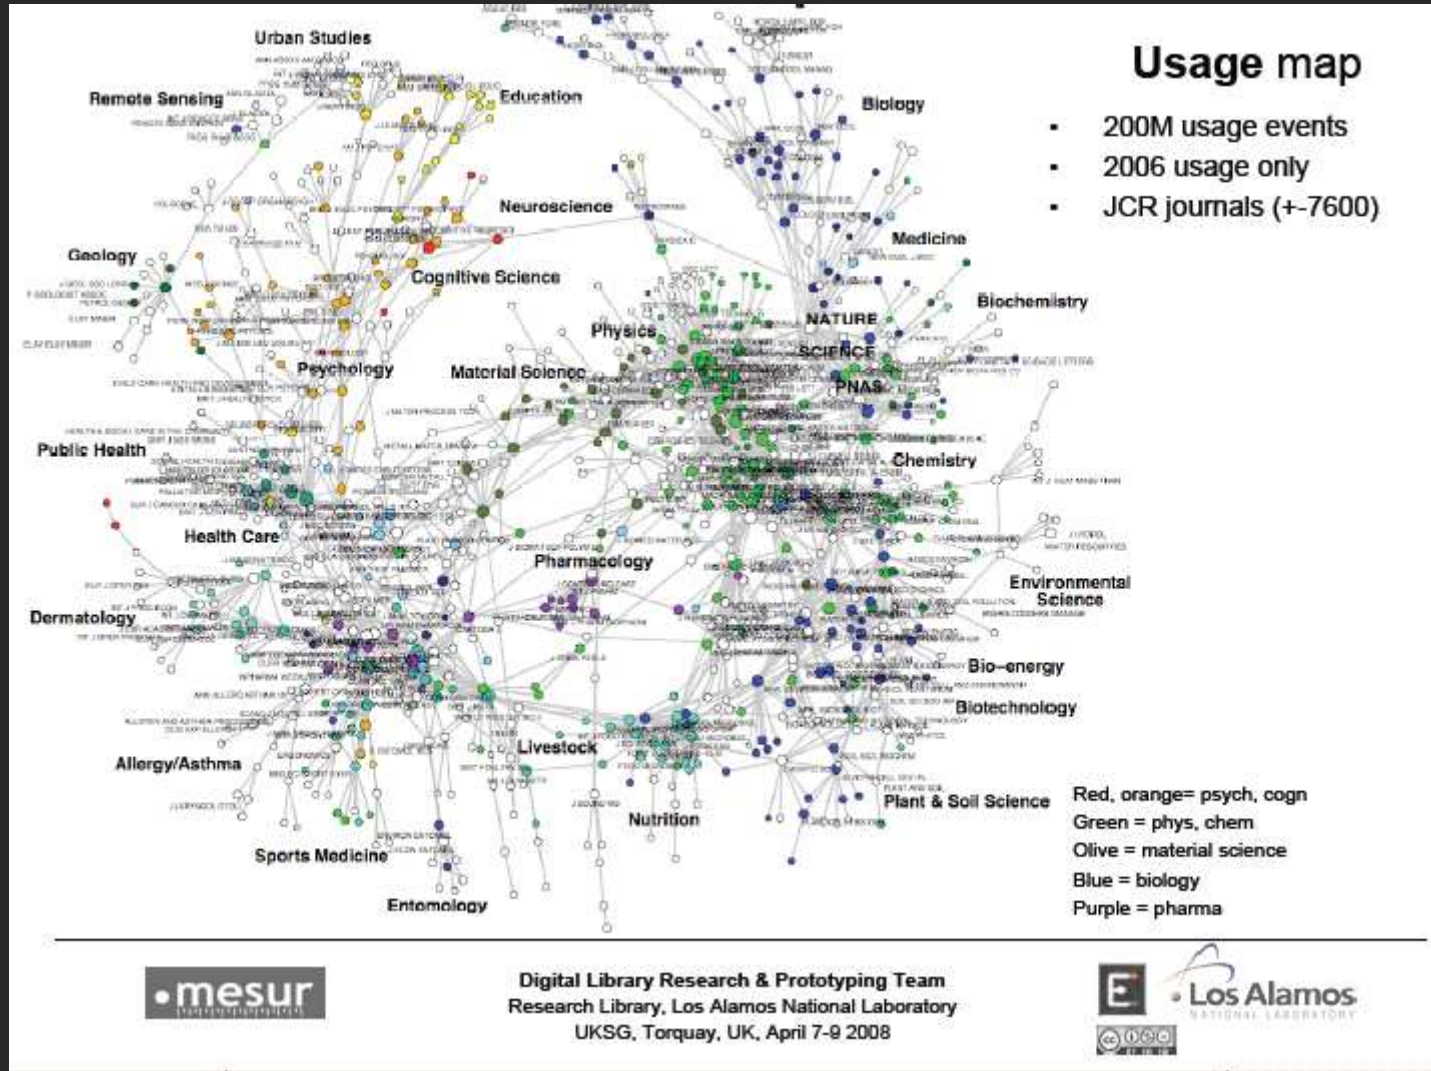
Usage map

- 200M usage events
- 2006 usage only
- JCR journals (+-7600)

Urban Studies
Remote Sensing
Education
Biology
Neuroscience
Medicine
Geology
Cognitive Science
Biochemistry
Physics
NATURE
SCIENCE
Psychology
Material Science
PNAS
Public Health
Chemistry
Health Care
Pharmacology
Environmental Science
Dermatology
Bio-energy
Biotechnology
Livestock
Allergy/Asthma
Plant & Soil Science
Nutrition
Sports Medicine
Entomology

Red, orange= psych, cogn
Green = phys, chem
Olive = material science
Blue = biology
Purple = pharma

mesur

Digital Library Research & Prototyping Team
Research Library, Los Alamos National Laboratory
UKSG, Torquay, UK, April 7-9 2008

Los Alamos
NATIONAL LABORATORY